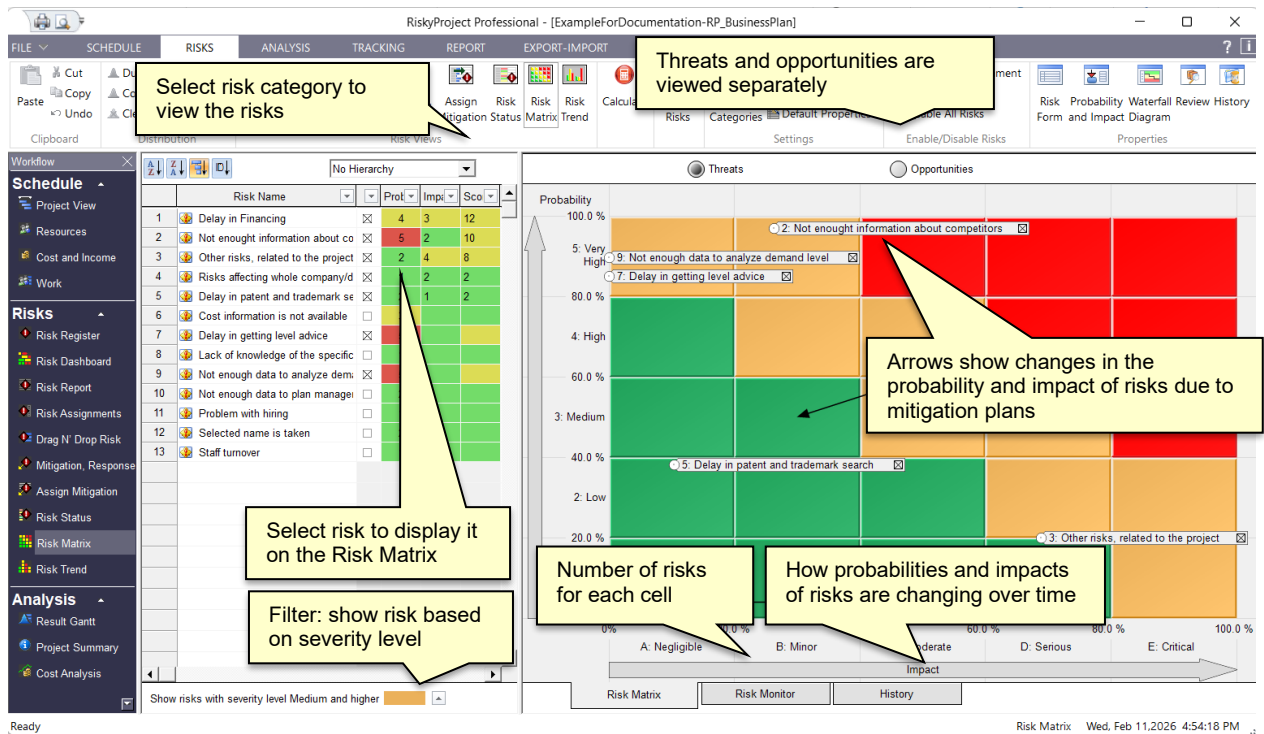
RiskyProject Professional - [ExampleForDocumentation-RP_BusinessPlan]

FILE SCHEDULE RISKS ANALYSIS TRACKING REPORT EXPORT-IMPORT

Paste Cut Copy Undo Clipboard Distribution

Select risk category to view the risks

Assign Mitigation Risk Status Risk Matrix Risk Trend Risk Views Calcula

Threats and opportunities are viewed separately

Risks Categories Default Properties Settings able All Risks Enable/Disable Risks

Risk Form Probability and Impact Diagram Waterfall Diagram Review History Properties

Workflow

Schedule
Project View
Resources
Cost and Income
Work

Risks
Risk Register
Risk Dashboard
Risk Report
Risk Assignments
Drag N' Drop Risk
Mitigation, Response
Assign Mitigation
Risk Status
Risk Matrix
Risk Trend

Analysis
Result Gantt
Project Summary
Cost Analysis

No Hierarchy

| | Risk Name | | Prob | Impa | Sco |
|---|---|---|---|---|---|
| 1 | Delay in Financing | ☒ | 4 | 3 | 12 |
| 2 | Not enought information about co | ☒ | 5 | 2 | 10 |
| 3 | Other risks, related to the project | ☒ | 2 | 4 | 8 |
| 4 | Risks affecting whole company/d | ☒ | 1 | 2 | 2 |
| 5 | Delay in patent and trademark se | ☒ | 2 | 1 | 2 |
| 6 | Cost information is not available | ☐ | | | |
| 7 | Delay in getting level advice | ☒ | | | |
| 8 | Lack of knowledge of the specific | ☐ | | | |
| 9 | Not enough data to analyze dem | ☒ | | | |
| 10 | Not enough data to plan manager | ☐ | | | |
| 11 | Problem with hiring | ☐ | | | |
| 12 | Selected name is taken | ☐ | | | |
| 13 | Staff turnover | ☐ | | | |

Select risk to display it on the Risk Matrix

Filter: show risk based on severity level

Show risks with severity level Medium and higher

Threats Opportunities

Probability
100.0 %
5: Very High
80.0 %
4: High
60.0 %
3: Medium
40.0 %
2: Low
20.0 %
0%

2: Not enought information about competitors
9: Not enough data to analyze demand level
7: Delay in getting level advice
5: Delay in patent and trademark search
3: Other risks, related to the project

Arrows show changes in the probability and impact of risks due to mitigation plans

Number of risks for each cell

How probabilities and impacts of risks are changing over time

0.0 % 60.0 % 80.0 % 100.0 %
A: Negligible B: Minor oderate D: Serious E: Critical
Impact

Risk Matrix Risk Monitor History

Ready Risk Matrix Wed, Feb 11,2026 4:54:18 PM